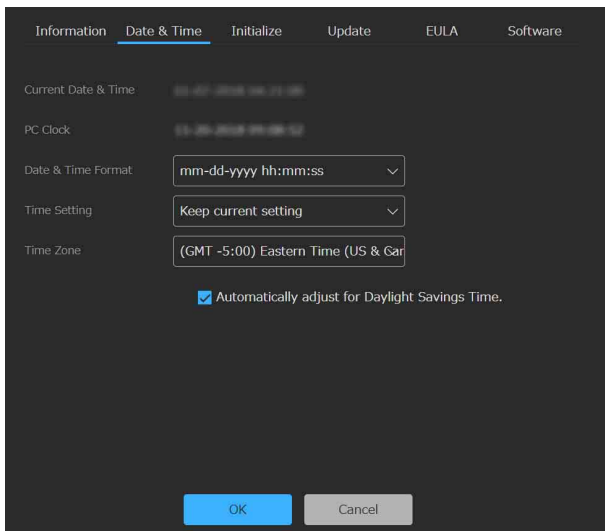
Information Date & Time Initialize Update EULA Software

Current Date & Time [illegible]

PC Clock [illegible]

Date & Time Format mm-dd-yyyy hh:mm:ss

Time Setting Keep current setting

Time Zone (GMT -5:00) Eastern Time (US & Car

Automatically adjust for Daylight Savings Time.

OK Cancel